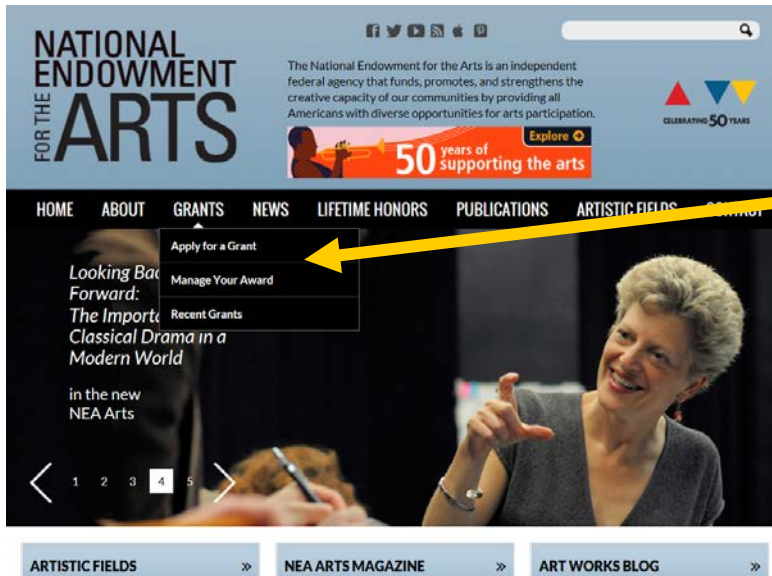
NATIONAL ENDOWMENT FOR THE ARTS

The National Endowment for the Arts is an independent federal agency that funds, promotes, and strengthens the creative capacity of our communities by providing all Americans with diverse opportunities for arts participation.

Explore

50 years of supporting the arts

CELEBRATING 50 YEARS

HOME ABOUT GRANTS NEWS LIFETIME HONORS PUBLICATIONS ARTISTIC FIELDS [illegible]

Apply for a Grant

Manage Your Award

Recent Grants

Looking Bac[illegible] Forward: The Importa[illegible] Classical Drama in a Modern World

in the new NEA Arts

1 2 3 4 5

ARTISTIC FIELDS »

NEA ARTS MAGAZINE »

ART WORKS BLOG »